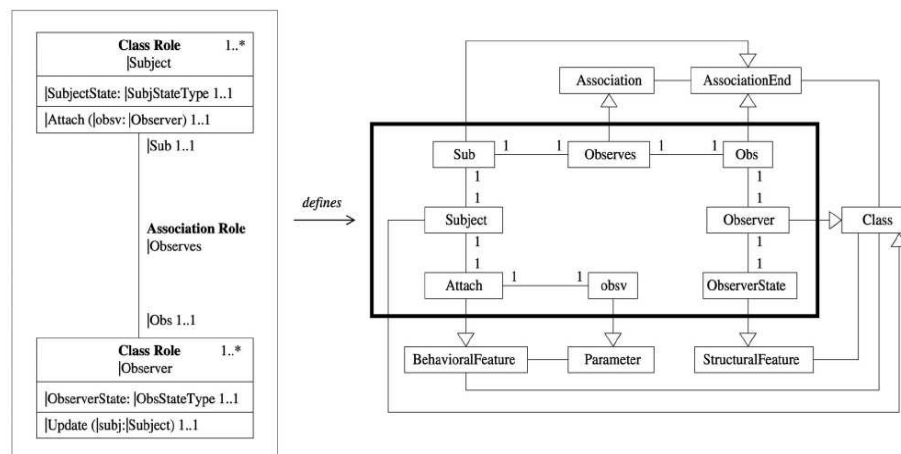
Class Role 1..*
|Subject

|SubjectState: |SubjStateType 1..1

|Attach (|obsv: |Observer) 1..1

|Sub 1..1

Association Role
|Observes

|Obs 1..1

Class Role 1..*
|Observer

|ObserverState: |ObsStateType 1..1

|Update (|subj:|Subject) 1..1

defines

Association

AssociationEnd

Sub

1

1

Observes

1

Obs

1

1

1

1

Subject

Observer

Class

1

1

1

1

Attach

1

1

obsv

ObserverState

BehavioralFeature

Parameter

StructuralFeature